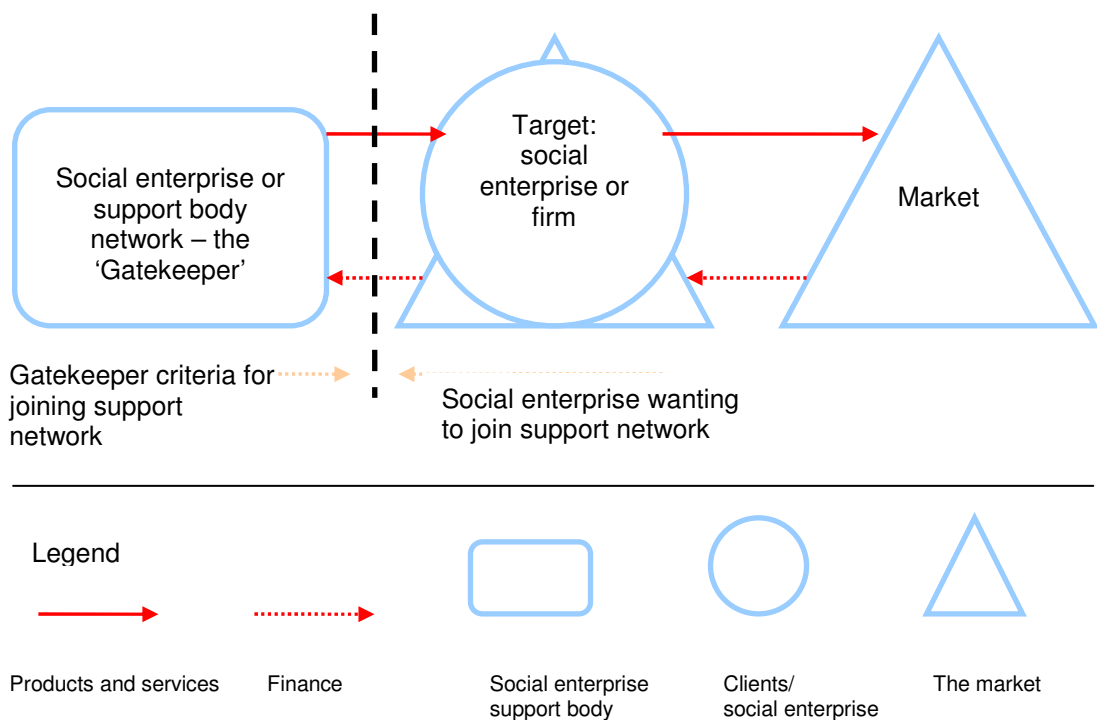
Social enterprise or support body network – the 'Gatekeeper'

Target: social enterprise or firm

Market

Gatekeeper criteria for joining support network

Social enterprise wanting to join support network

Legend

Products and services

Finance

Social enterprise support body

Clients/ social enterprise

The market